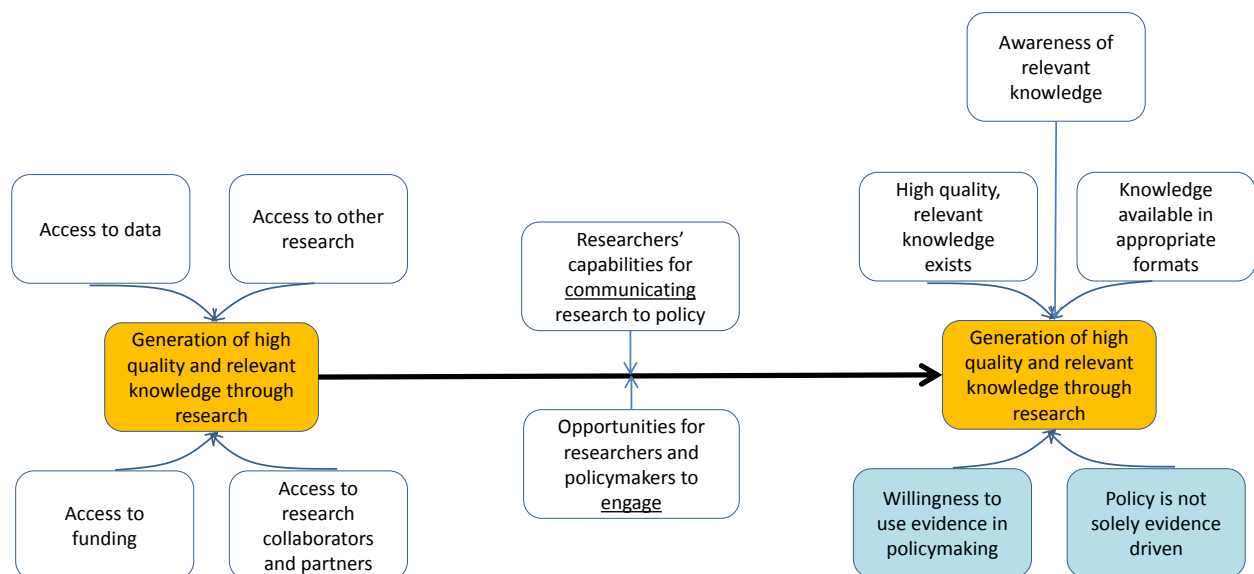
Access to data

Access to other research

Generation of high quality and relevant knowledge through research

Access to funding

Access to research collaborators and partners

Researchers' capabilities for communicating research to policy

Opportunities for researchers and policymakers to engage

Awareness of relevant knowledge

High quality, relevant knowledge exists

Knowledge available in appropriate formats

Generation of high quality and relevant knowledge through research

Willingness to use evidence in policymaking

Policy is not solely evidence driven